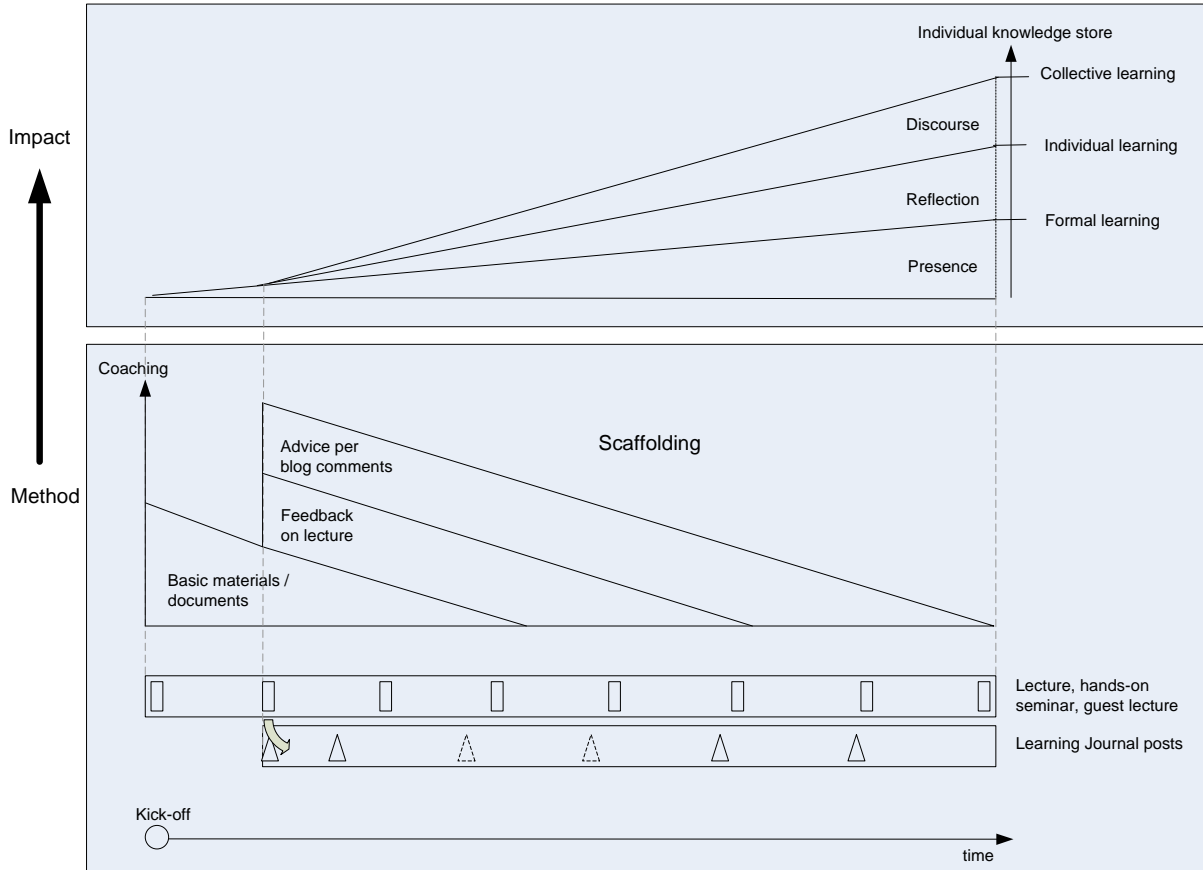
Individual knowledge store

Collective learning

Discourse

Individual learning

Reflection

Formal learning

Presence

Impact

Method

Coaching

Scaffolding

Advice per blog comments

Feedback on lecture

Basic materials / documents

Lecture, hands-on seminar, guest lecture

Learning Journal posts

Kick-off

time